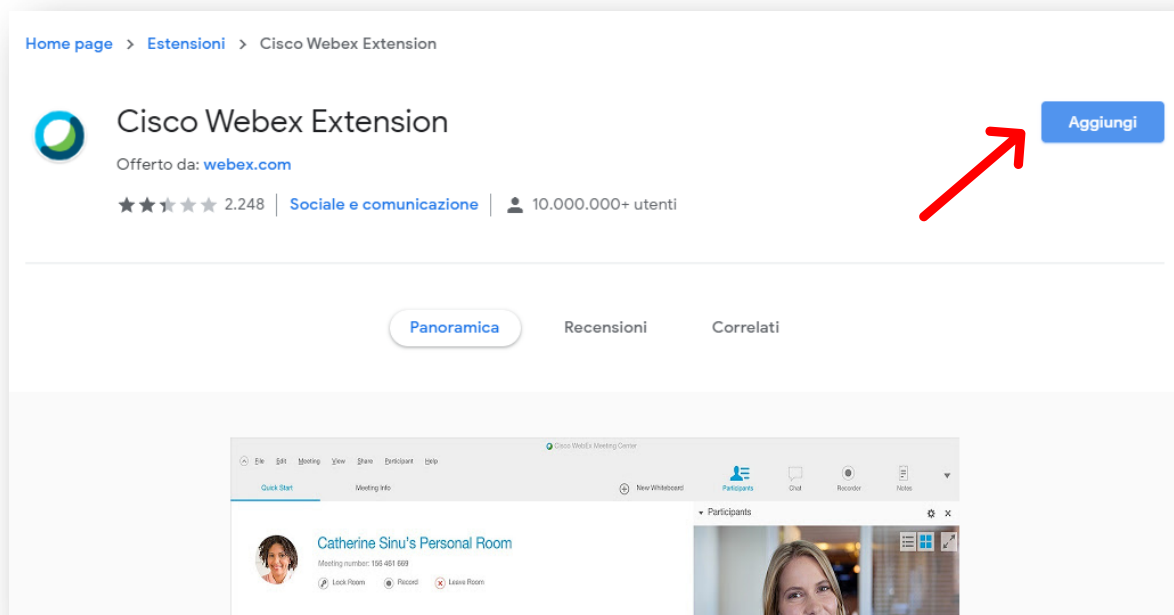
Home page > Estensioni > Cisco Webex Extension

Cisco Webex Extension

Offerto da: webex.com

2.248 | Sociale e comunicazione | 10.000.000+ utenti

Aggiungi

Panoramica Recensioni Correlati

Cisco WebEx Meeting Center

File Edit Meeting View Share Participant Help

Quick Start Meeting Info New Whiteboard Participants Chat Recorder Notes

Participants

Catherine Sinu's Personal Room

Meeting number: 156 461 669

Lock Room Record Leave Room